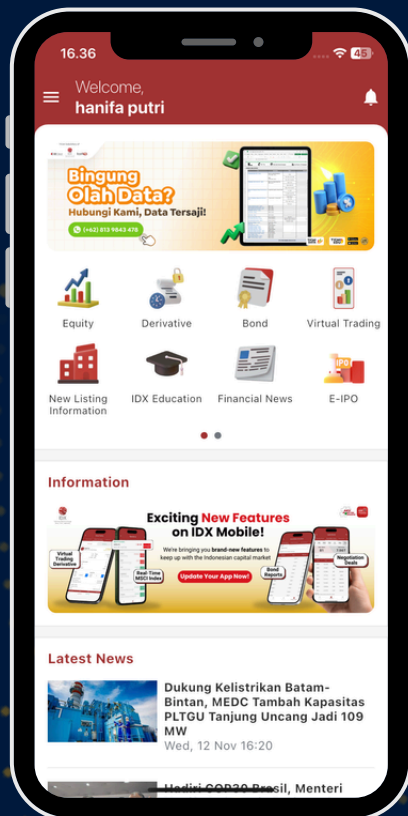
16.36

45

Welcome,
hanifa putri

Bingung Olah Data?
Hubungi Kami, Data Tersaji!
(+62) 813 9843 478

Equity

Derivative

Bond

Virtual Trading

New Listing Information

IDX Education

Financial News

E-IPO

Information

Exciting New Features on IDX Mobile!
We're bringing you brand-new features to keep up with the Indonesian capital market
Update Your App Now!
Virtual Trading Derivative
Real-Time MSCI Index
Bond Reports
Negotiation Deals

Latest News

Dukung Kelistrikan Batam-Bintan, MEDC Tambah Kapasitas PLTGU Tanjung Uncang Jadi 109 MW
Wed, 12 Nov 16:20

Hadiri COP30 Brasil, Menteri